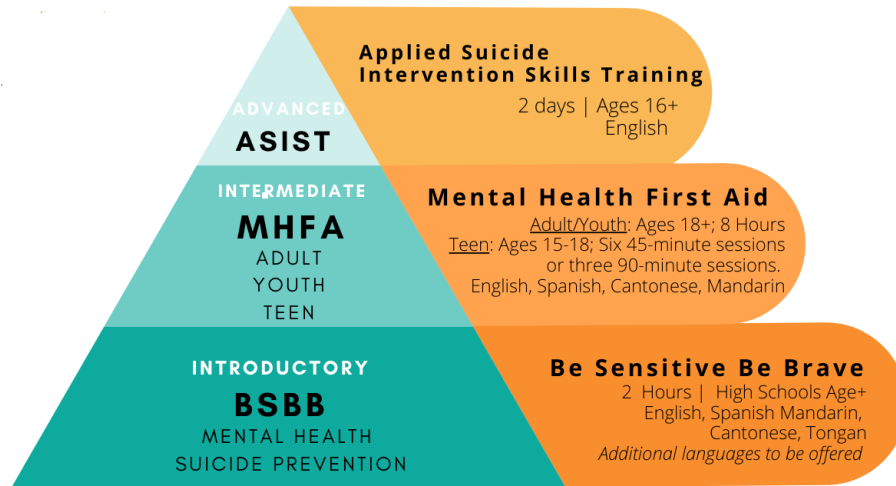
ADVANCED
ASIST

Applied Suicide Intervention Skills Training
2 days | Ages 16+
English

INTERMEDIATE
MHFA
ADULT
YOUTH
TEEN

Mental Health First Aid
Adult/Youth: Ages 18+; 8 Hours
Teen: Ages 15-18; Six 45-minute sessions or three 90-minute sessions.
English, Spanish, Cantonese, Mandarin

INTRODUCTORY
BSBB
MENTAL HEALTH
SUICIDE PREVENTION

Be Sensitive Be Brave
2 Hours | High Schools Age+
English, Spanish Mandarin, Cantonese, Tongan
Additional languages to be offered